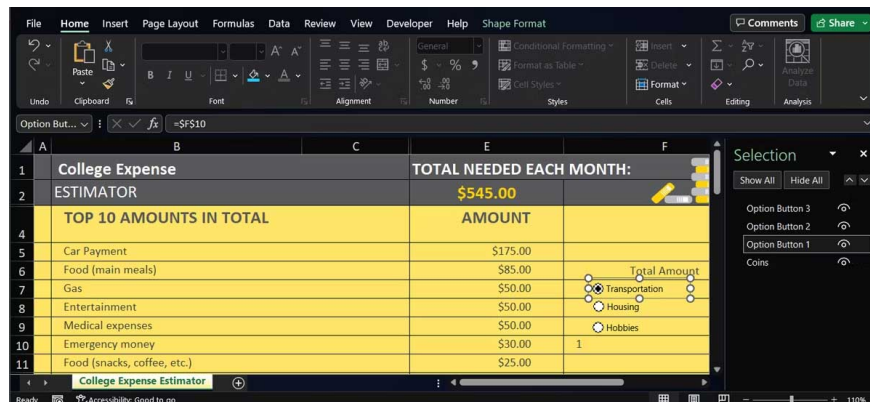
File Home Insert Page Layout Formulas Data Review View Developer Help Shape Format

Comments Share

Paste

Undo Clipboard Font Alignment Number Styles Cells Editing Analysis

General

$ % 9

Conditional Formatting

Format as Table

Cell Styles

Insert

Delete

Format

Analyze Data

Option But... $f_x$ =$F$10

| | A | B | C | E | F |
|---|---|---|---|---|---|
| 1 | | College Expense | | TOTAL NEEDED EACH MONTH: | |
| 2 | | ESTIMATOR | | $545.00 | |
| 4 | | TOP 10 AMOUNTS IN TOTAL | | AMOUNT | |
| 5 | | Car Payment | | $175.00 | |
| 6 | | Food (main meals) | | $85.00 | Total Amount |
| 7 | | Gas | | $50.00 | Transportation |
| 8 | | Entertainment | | $50.00 | Housing |
| 9 | | Medical expenses | | $50.00 | Hobbies |
| 10 | | Emergency money | | $30.00 | 1 |
| 11 | | Food (snacks, coffee, etc.) | | $25.00 | |

Selection

Show All Hide All

Option Button 3

Option Button 2

Option Button 1

Coins

College Expense Estimator

Ready Accessibility: Good to go

110%